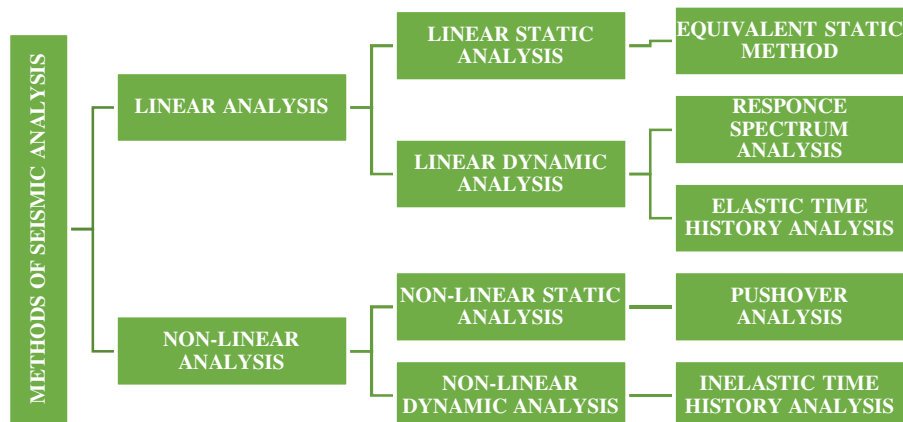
METHODS OF SEISMIC ANALYSIS

LINEAR ANALYSIS

LINEAR STATIC ANALYSIS

EQUIVALENT STATIC METHOD

LINEAR DYNAMIC ANALYSIS

RESPONCE SPECTRUM ANALYSIS

ELASTIC TIME HISTORY ANALYSIS

NON-LINEAR ANALYSIS

NON-LINEAR STATIC ANALYSIS

PUSHOVER ANALYSIS

NON-LINEAR DYNAMIC ANALYSIS

INELASTIC TIME HISTORY ANALYSIS